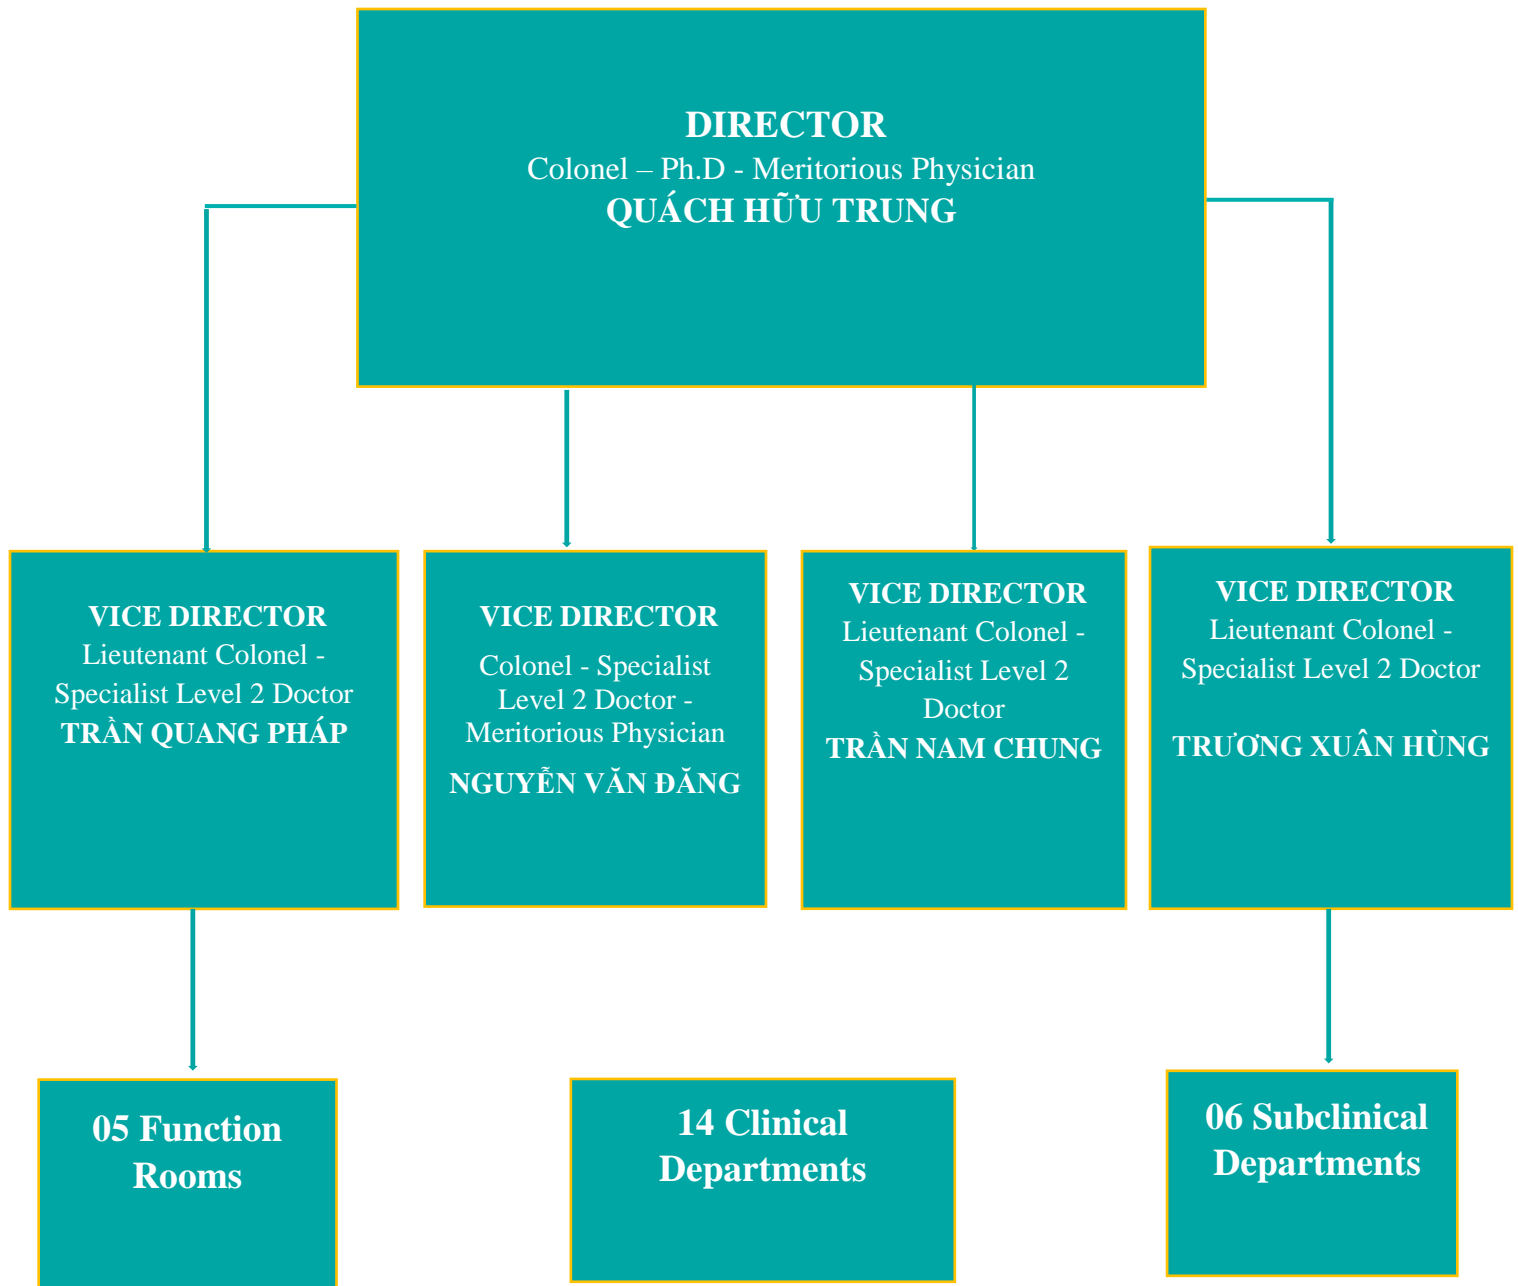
DIRECTOR
Colonel – Ph.D - Meritorious Physician
QUÁCH HỮU TRUNG

VICE DIRECTOR
Lieutenant Colonel - Specialist Level 2 Doctor
TRẦN QUANG PHÁP

VICE DIRECTOR
Colonel - Specialist Level 2 Doctor - Meritorious Physician
NGUYỄN VĂN ĐĂNG

VICE DIRECTOR
Lieutenant Colonel - Specialist Level 2 Doctor
TRẦN NAM CHUNG

VICE DIRECTOR
Lieutenant Colonel - Specialist Level 2 Doctor
TRƯƠNG XUÂN HÙNG

05 Function Rooms

14 Clinical Departments

06 Subclinical Departments